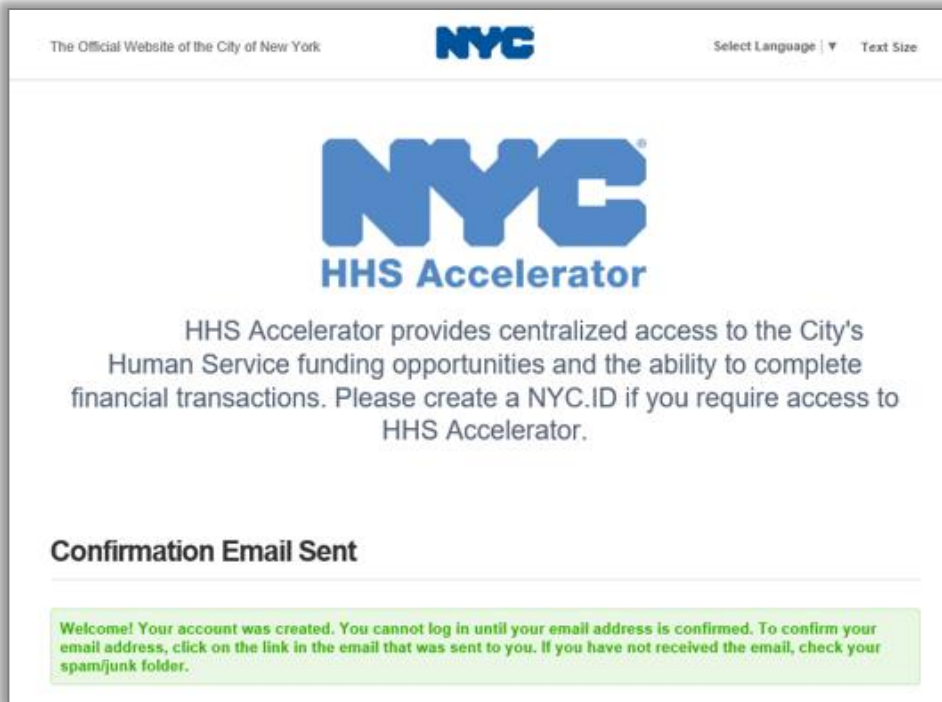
The Official Website of the City of New York

NYC

Select Language | ▼ Text Size

NYC

HHS Accelerator

HHS Accelerator provides centralized access to the City's Human Service funding opportunities and the ability to complete financial transactions. Please create a NYC.ID if you require access to HHS Accelerator.

Confirmation Email Sent

Welcome! Your account was created. You cannot log in until your email address is confirmed. To confirm your email address, click on the link in the email that was sent to you. If you have not received the email, check your spam/junk folder.